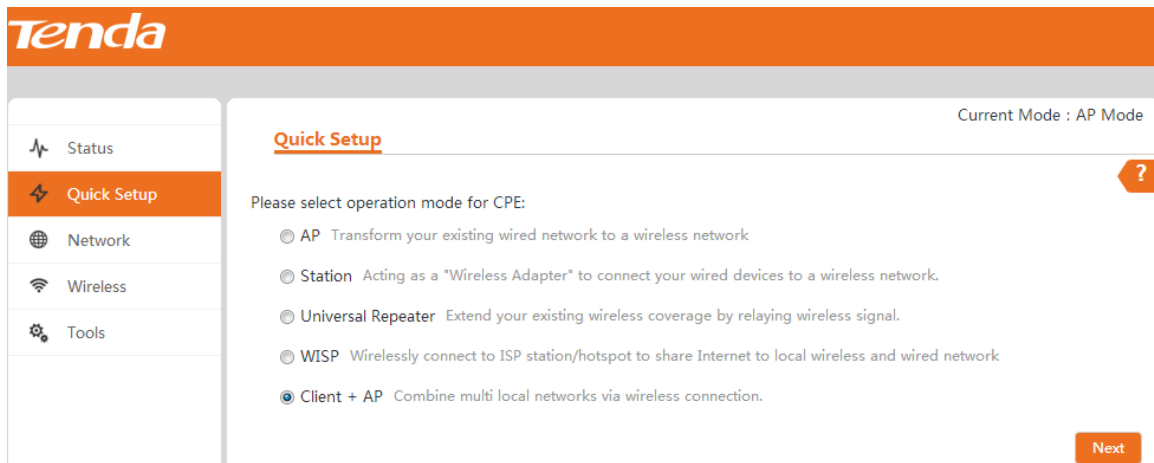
Tenda

Status
Quick Setup
Network
Wireless
Tools

Current Mode : AP Mode

Quick Setup

?

Please select operation mode for CPE:

AP Transform your existing wired network to a wireless network

Station Acting as a "Wireless Adapter" to connect your wired devices to a wireless network.

Universal Repeater Extend your existing wireless coverage by relaying wireless signal.

WISP Wirelessly connect to ISP station/hotspot to share Internet to local wireless and wired network

Client + AP Combine multi local networks via wireless connection.

Next